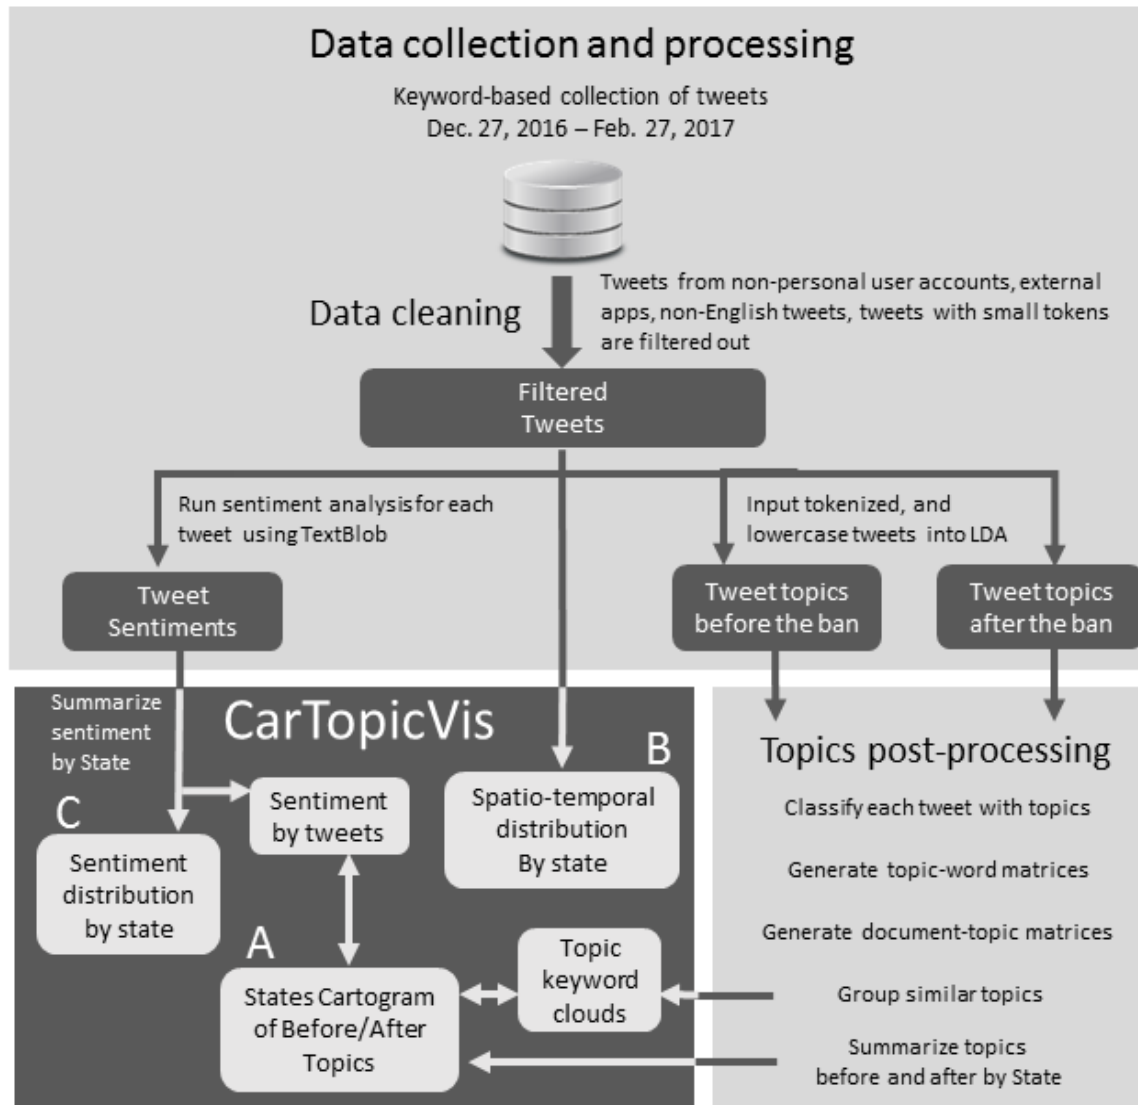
Data collection and processing

Keyword-based collection of tweets
Dec. 27, 2016 – Feb. 27, 2017

Data cleaning

Tweets from non-personal user accounts, external apps, non-English tweets, tweets with small tokens are filtered out

Filtered Tweets

Run sentiment analysis for each tweet using TextBlob

Input tokenized, and lowercase tweets into LDA

Tweet Sentiments

Tweet topics before the ban

Tweet topics after the ban

Summarize sentiment by State

CarTopicVis

C

Sentiment by tweets

B

Spatio-temporal distribution By state

Sentiment distribution by state

A

Topic keyword clouds

States Cartogram of Before/After Topics

Topics post-processing

Classify each tweet with topics

Generate topic-word matrices

Generate document-topic matrices

Group similar topics

Summarize topics before and after by State